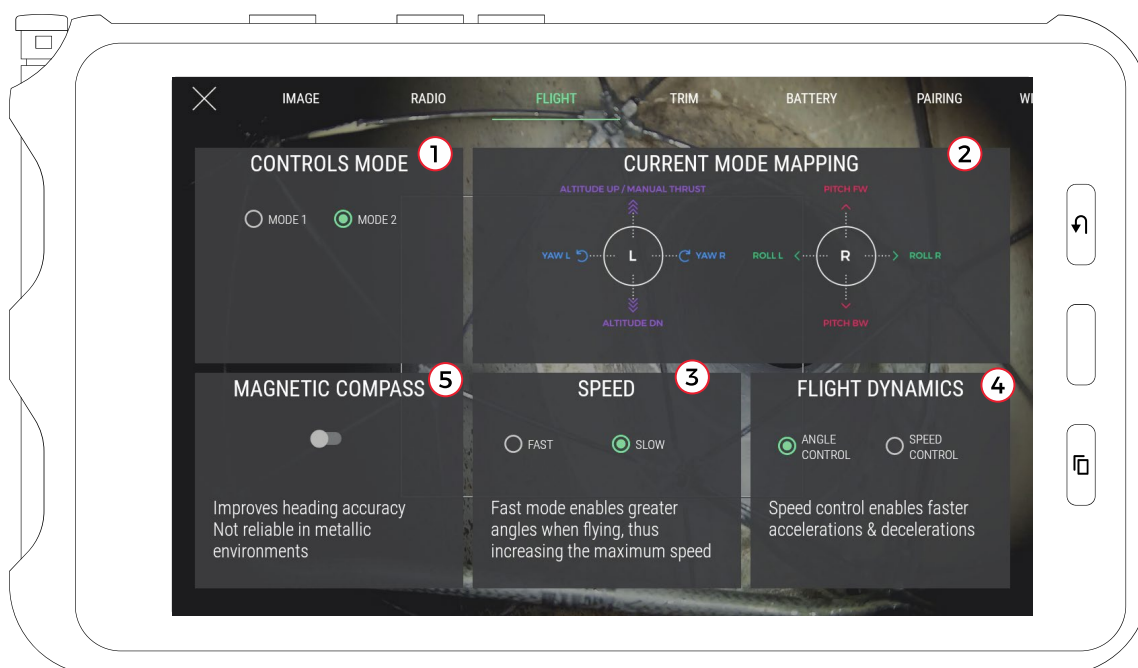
IMAGE RADIO FLIGHT TRIM BATTERY PAIRING WI

CONTROLS MODE 1

MODE 1 MODE 2

CURRENT MODE MAPPING 2

ALTITUDE UP / MANUAL THRUST

YAW L L YAW R

ALTITUDE DN

PITCH FW

ROLL L R ROLL R

PITCH BW

MAGNETIC COMPASS 5

Improves heading accuracy
Not reliable in metallic environments

SPEED 3

FAST SLOW

Fast mode enables greater angles when flying, thus increasing the maximum speed

FLIGHT DYNAMICS 4

ANGLE CONTROL SPEED CONTROL

Speed control enables faster accelerations & decelerations